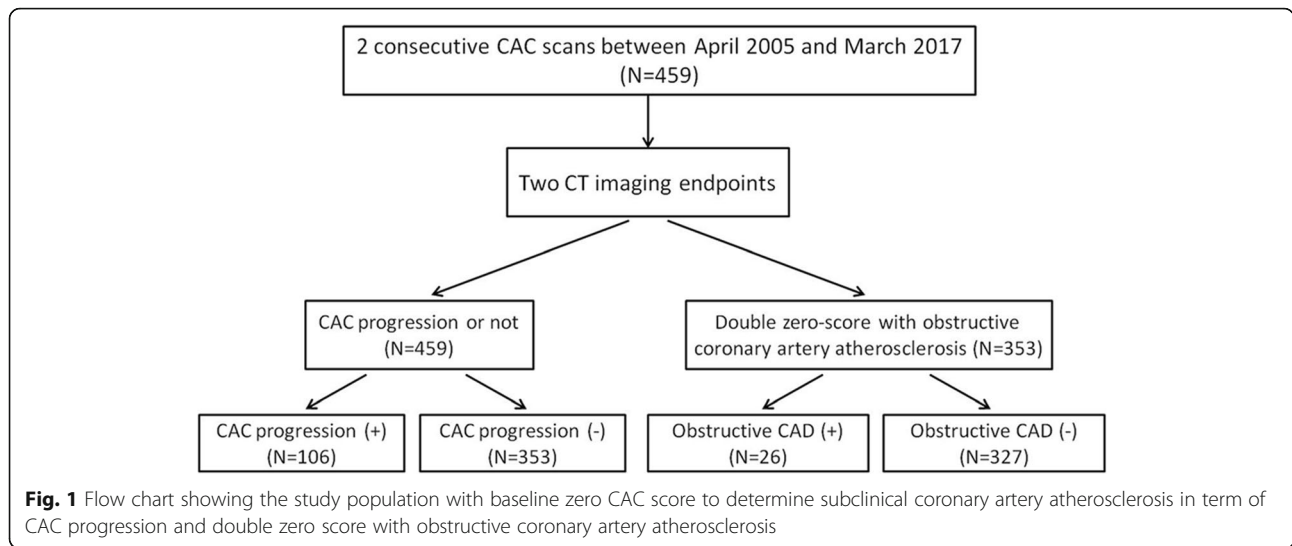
2 consecutive CAC scans between April 2005 and March 2017
(N=459)

Two CT imaging endpoints

CAC progression or not
(N=459)

Double zero-score with obstructive coronary artery atherosclerosis (N=353)

CAC progression (+)
(N=106)

CAC progression (-)
(N=353)

Obstructive CAD (+)
(N=26)

Obstructive CAD (-)
(N=327)

**Fig. 1** Flow chart showing the study population with baseline zero CAC score to determine subclinical coronary artery atherosclerosis in term of CAC progression and double zero score with obstructive coronary artery atherosclerosis